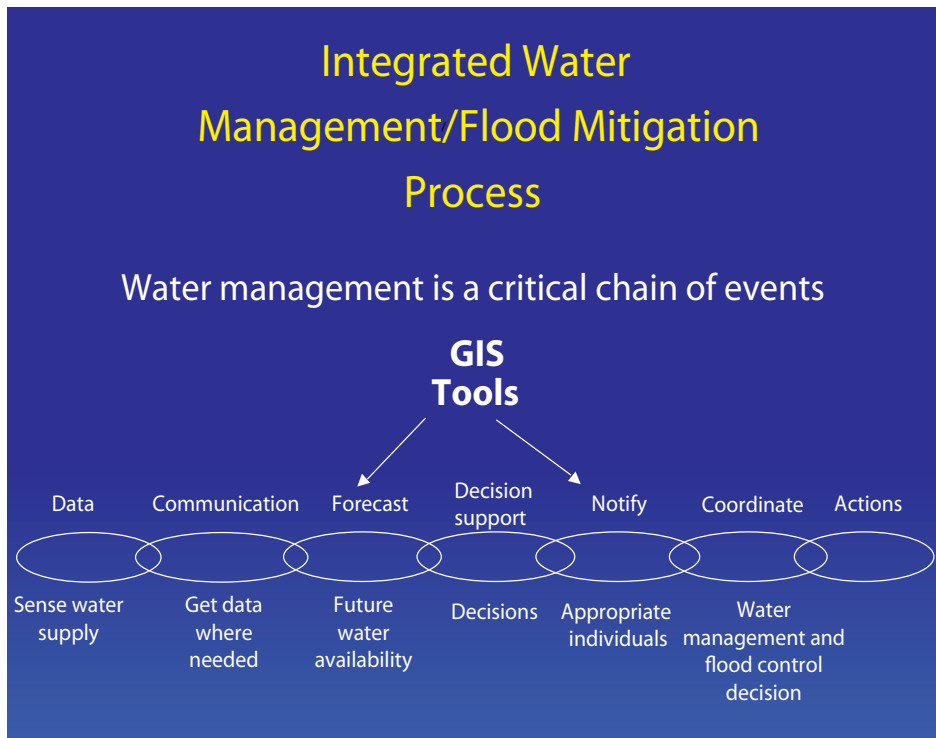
Integrated Water Management/Flood Mitigation Process

Water management is a critical chain of events

GIS Tools

Data

Communication

Forecast

Decision support

Notify

Coordinate

Actions

Sense water supply

Get data where needed

Future water availability

Decisions

Appropriate individuals

Water management and flood control decision